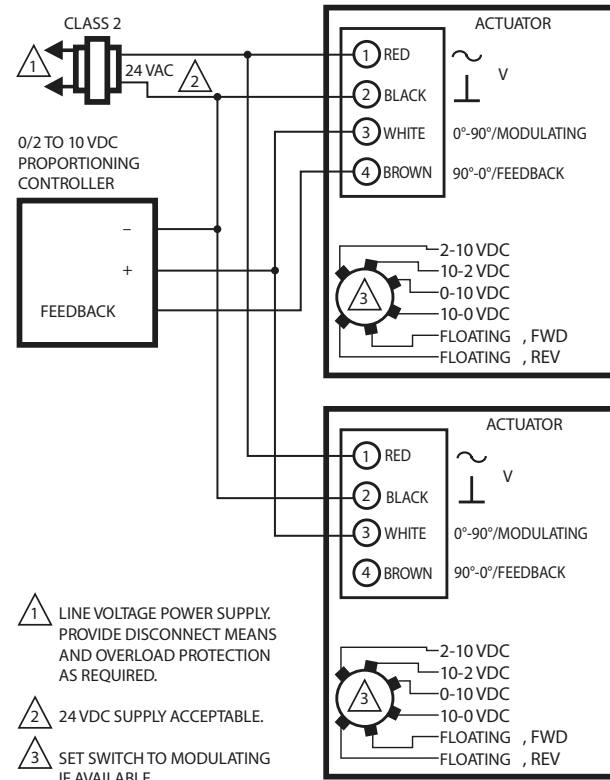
CLASS 2

1

24 VAC

2

0/2 TO 10 VDC PROPORTIONING CONTROLLER

–

+

FEEDBACK

ACTUATOR

1 RED

2 BLACK

3 WHITE

4 BROWN

V

0°-90°/MODULATING

90°-0°/FEEDBACK

3

2-10 VDC
10-2 VDC
0-10 VDC
10-0 VDC
FLOATING , FWD
FLOATING , REV

ACTUATOR

1 RED

2 BLACK

3 WHITE

4 BROWN

V

0°-90°/MODULATING

90°-0°/FEEDBACK

3

2-10 VDC
10-2 VDC
0-10 VDC
10-0 VDC
FLOATING , FWD
FLOATING , REV

1 LINE VOLTAGE POWER SUPPLY. PROVIDE DISCONNECT MEANS AND OVERLOAD PROTECTION AS REQUIRED.

2 24 VDC SUPPLY ACCEPTABLE.

3 SET SWITCH TO MODULATING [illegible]